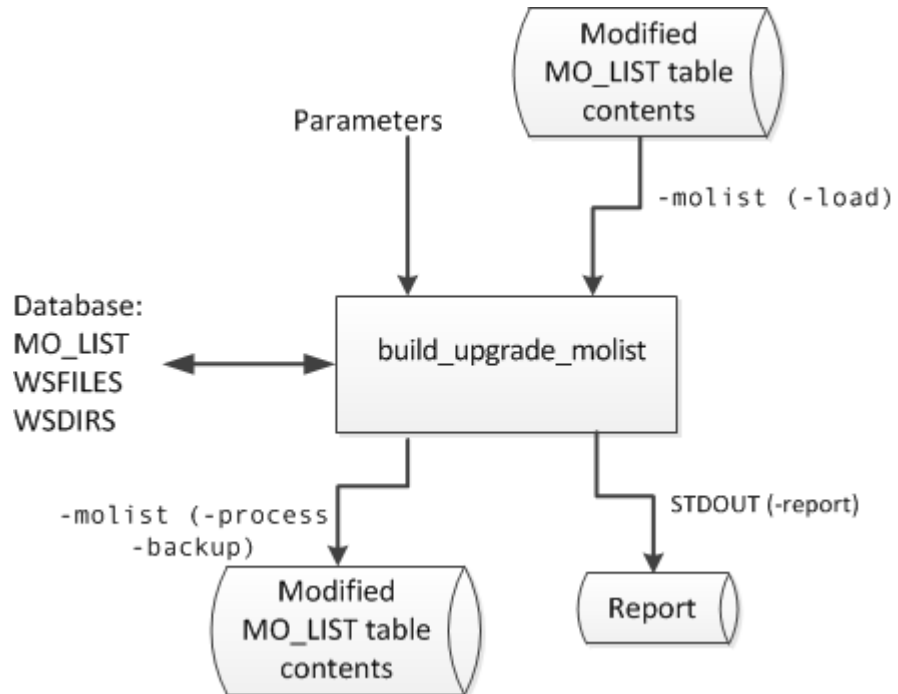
Modified MO_LIST table contents

Parameters

-molist (-load)

Database:
MO_LIST
WSFILES
WSDIRS

build_upgrade_molist

-molist (-process -backup)

STDOUT (-report)

Modified MO_LIST table contents

Report